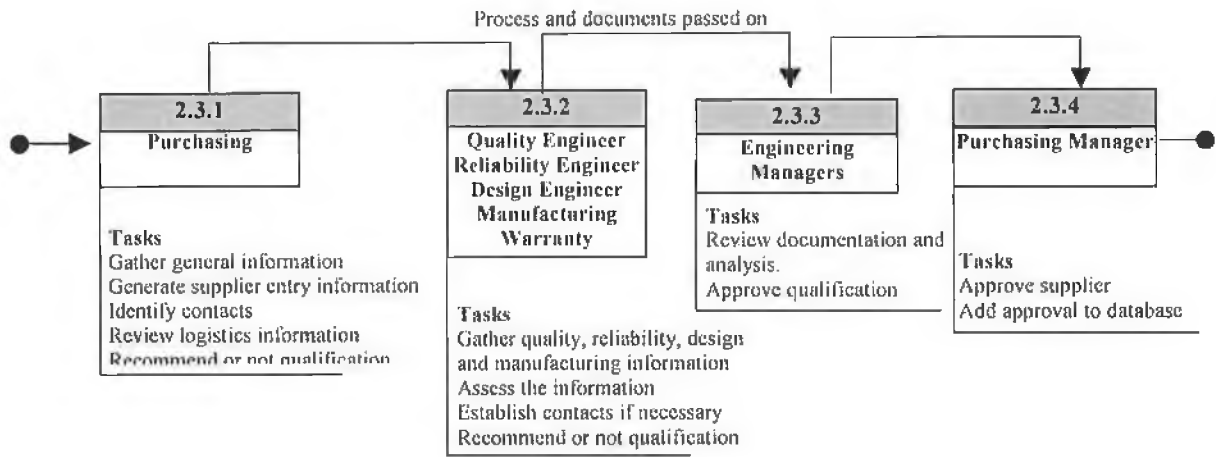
Process and documents passed on

2.3.1
Purchasing

Tasks
Gather general information
Generate supplier entry information
Identify contacts
Review logistics information
Recommend or not qualification

2.3.2
Quality Engineer
Reliability Engineer
Design Engineer
Manufacturing
Warranty

Tasks
Gather quality, reliability, design and manufacturing information
Assess the information
Establish contacts if necessary
Recommend or not qualification

2.3.3
Engineering Managers

Tasks
Review documentation and analysis.
Approve qualification

2.3.4
Purchasing Manager

Tasks
Approve supplier
Add approval to database